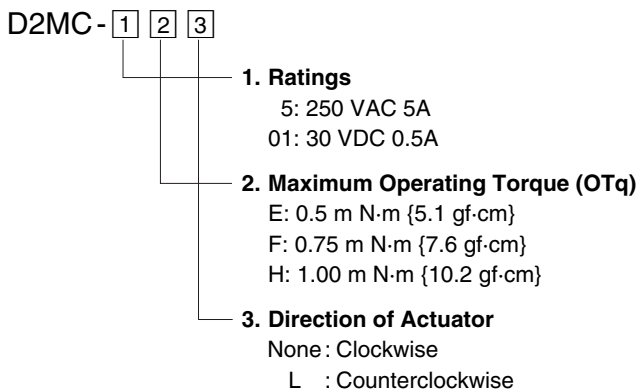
D2MC - 1 2 3

1. Ratings
5: 250 VAC 5A
01: 30 VDC 0.5A

2. Maximum Operating Torque (OTq)
E: 0.5 m N·m {5.1 gf·cm}
F: 0.75 m N·m {7.6 gf·cm}
H: 1.00 m N·m {10.2 gf·cm}

3. Direction of Actuator
None : Clockwise
L : Counterclockwise